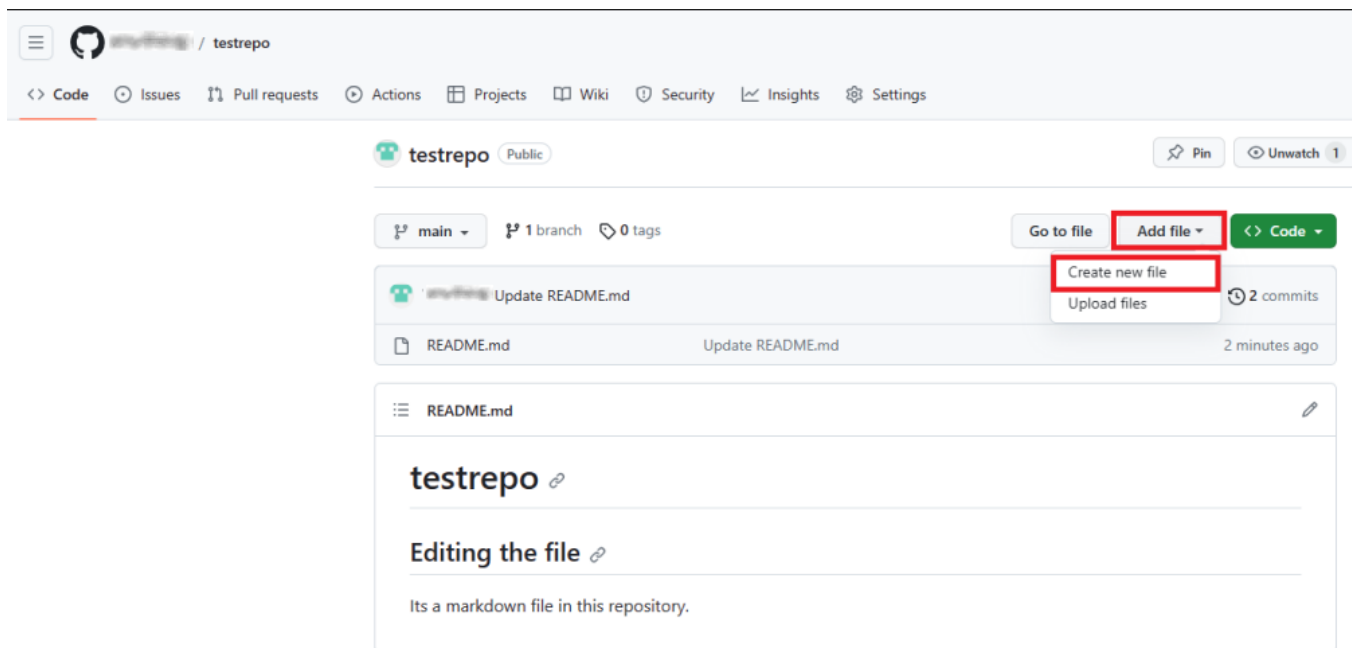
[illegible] / testrepo

Code Issues Pull requests Actions Projects Wiki Security Insights Settings

testrepo Public

Pin Unwatch 1

main 1 branch 0 tags

Go to file Add file Code

Create new file
Upload files

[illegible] Update README.md

2 commits

README.md Update README.md 2 minutes ago

README.md

testrepo

Editing the file

Its a markdown file in this repository.